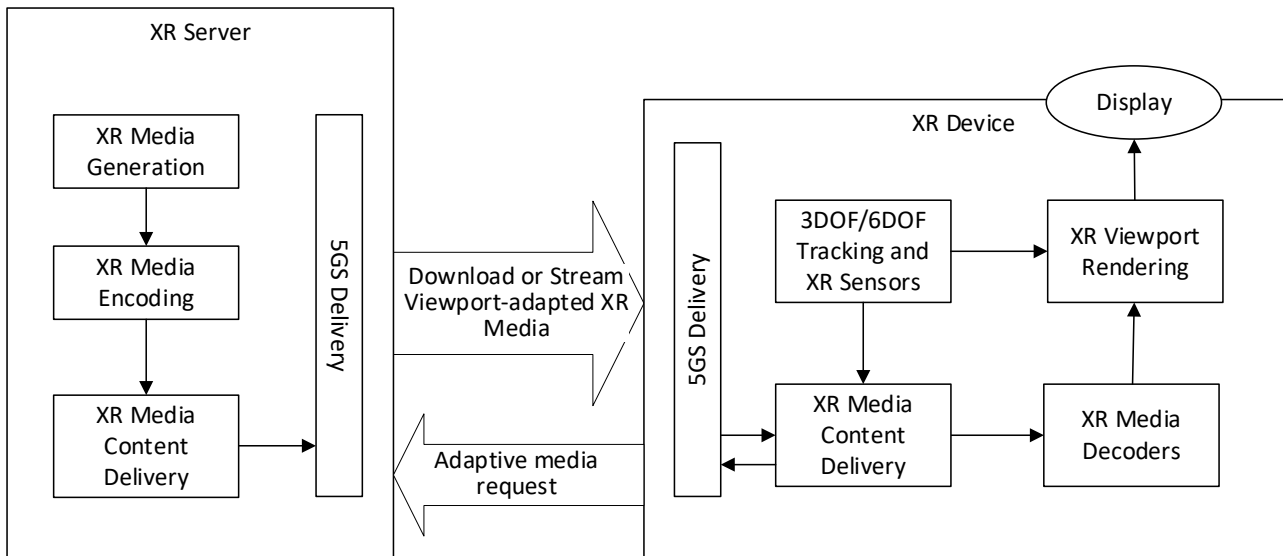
XR Server

XR Media Generation

XR Media Encoding

XR Media Content Delivery

5GS Delivery

Download or Stream Viewport-adapted XR Media

Adaptive media request

Display

XR Device

5GS Delivery

3DOF/6DOF Tracking and XR Sensors

XR Viewport Rendering

XR Media Content Delivery

XR Media Decoders